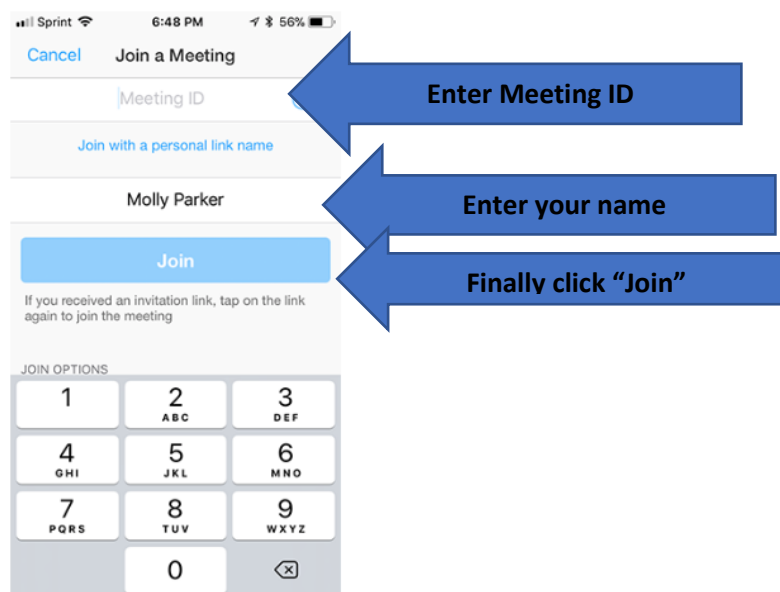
Sprint 6:48 PM 56%

Cancel Join a Meeting

Meeting ID

Enter Meeting ID

Join with a personal link name

Molly Parker

Enter your name

Join

Finally click "Join"

If you received an invitation link, tap on the link again to join the meeting

JOIN OPTIONS

| 1 | 2 ABC | 3 DEF |
|---|---|---|
| 4 GHI | 5 JKL | 6 MNO |
| 7 PQRS | 8 TUV | 9 WXYZ |
| | 0 | |